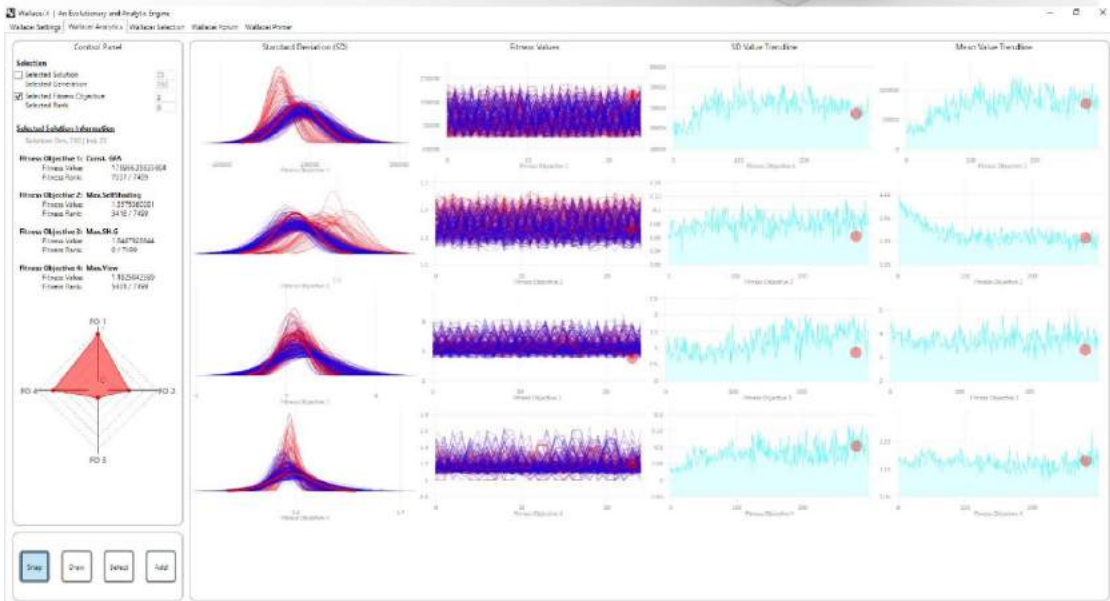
Wallacei X | An Evolutionary and Analytic Engine

Wallacei Settings | Wallacei Analytics | Wallacei Selection | Wallacei Forum | Wallacei Printer

Control Panel

Selection
Selected Solution
Selected Generation
Selected Fitness Objective
Selected Rank

Selected Solution Information
Solution: Gen. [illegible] | Ind. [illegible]

Fitness Objective 1: Const. GFA
Fitness Value 176866.23023608
Fitness Rank 7537 / 7499

Fitness Objective 2: Max.SelfShading
Fitness Value 1.3579360001
Fitness Rank 3418 / 7499

Fitness Objective 3: Max.SH.G
Fitness Value 1.8407925544
Fitness Rank 0 / 7499

Fitness Objective 4: Max.View
Fitness Value 1.1925642389
Fitness Rank 5418 / 7499

FO 1
FO 4
FO 2
FO 3

Snap
Draw
Select
Add

Standard Deviation (SD)
Fitness Values
SD Value Trendline
Mean Value Trendline

Fitness Objective 1
Fitness Objective 2
Fitness Objective 3
Fitness Objective 4